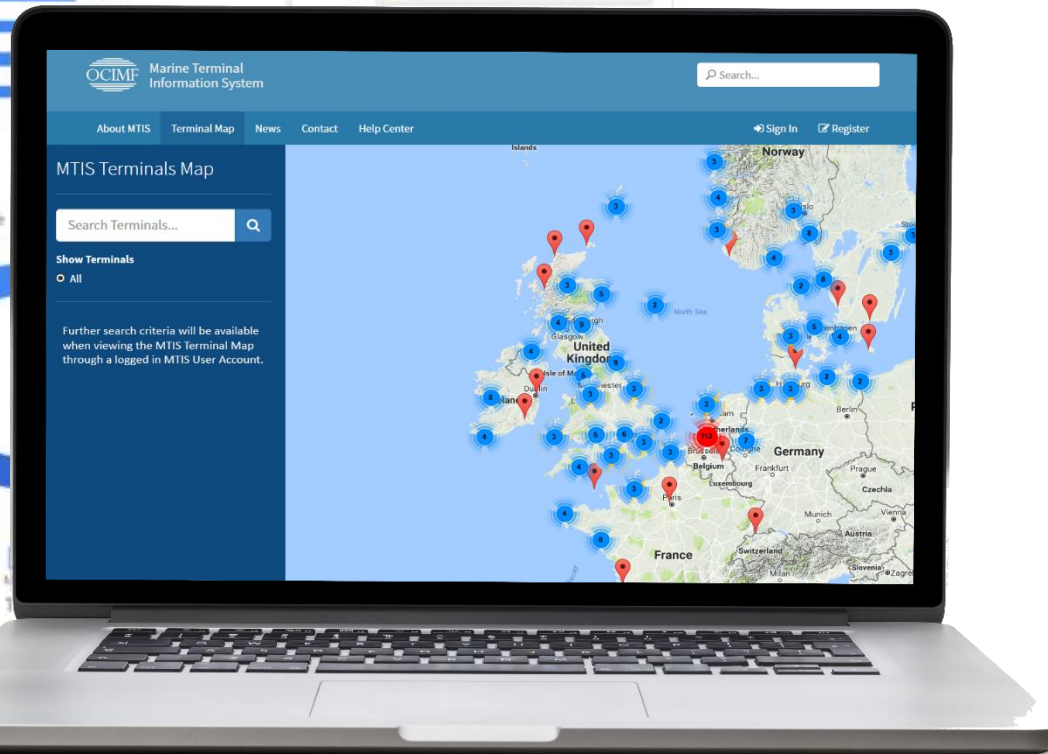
OCIMF Marine Terminal Information System

Search...

About MTIS Terminal Map News Contact Help Center

Sign In Register

MTIS Terminals Map

Search Terminals...

Show Terminals

All

Further search criteria will be available when viewing the MTIS Terminal Map through a logged in MTIS User Account.

Islands

Norway

North Sea

Glasgow

United Kingdom

Isle of Man

Dublin

Ireland

Netherlands

Brussels

Belgium

Cologne

Germany

Frankfurt

Luxembourg

Paris

France

Berlin

Prague

Czechia

Munich

Vienna

Austria

Switzerland

Milan

Slovenia

Zagreb

3 4 3 8 4 2 8 3 3 6 2 4 9 4 9 5 8 3 3 3 2 2 6 3 4 5 6 3 2 3 7 3 4 3 4 8 113